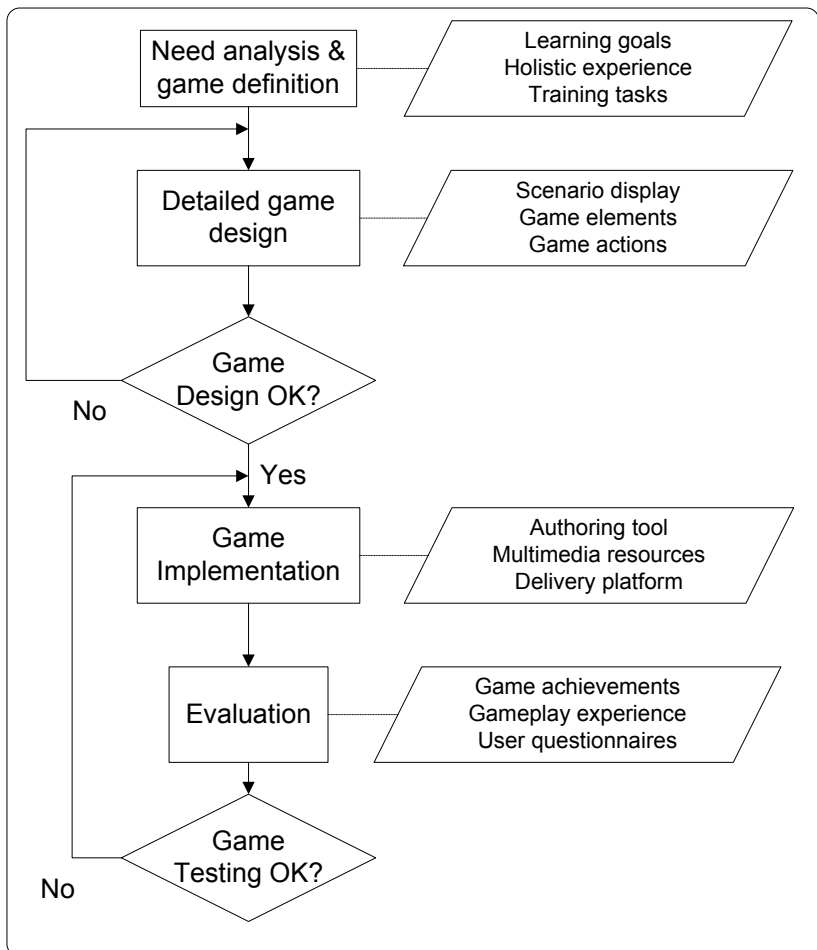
Need analysis & game definition

Learning goals
Holistic experience
Training tasks

Detailed game design

Scenario display
Game elements
Game actions

Game Design OK?

No

Yes

Game Implementation

Authoring tool
Multimedia resources
Delivery platform

Evaluation

Game achievements
Gameplay experience
User questionnaires

Game Testing OK?

No